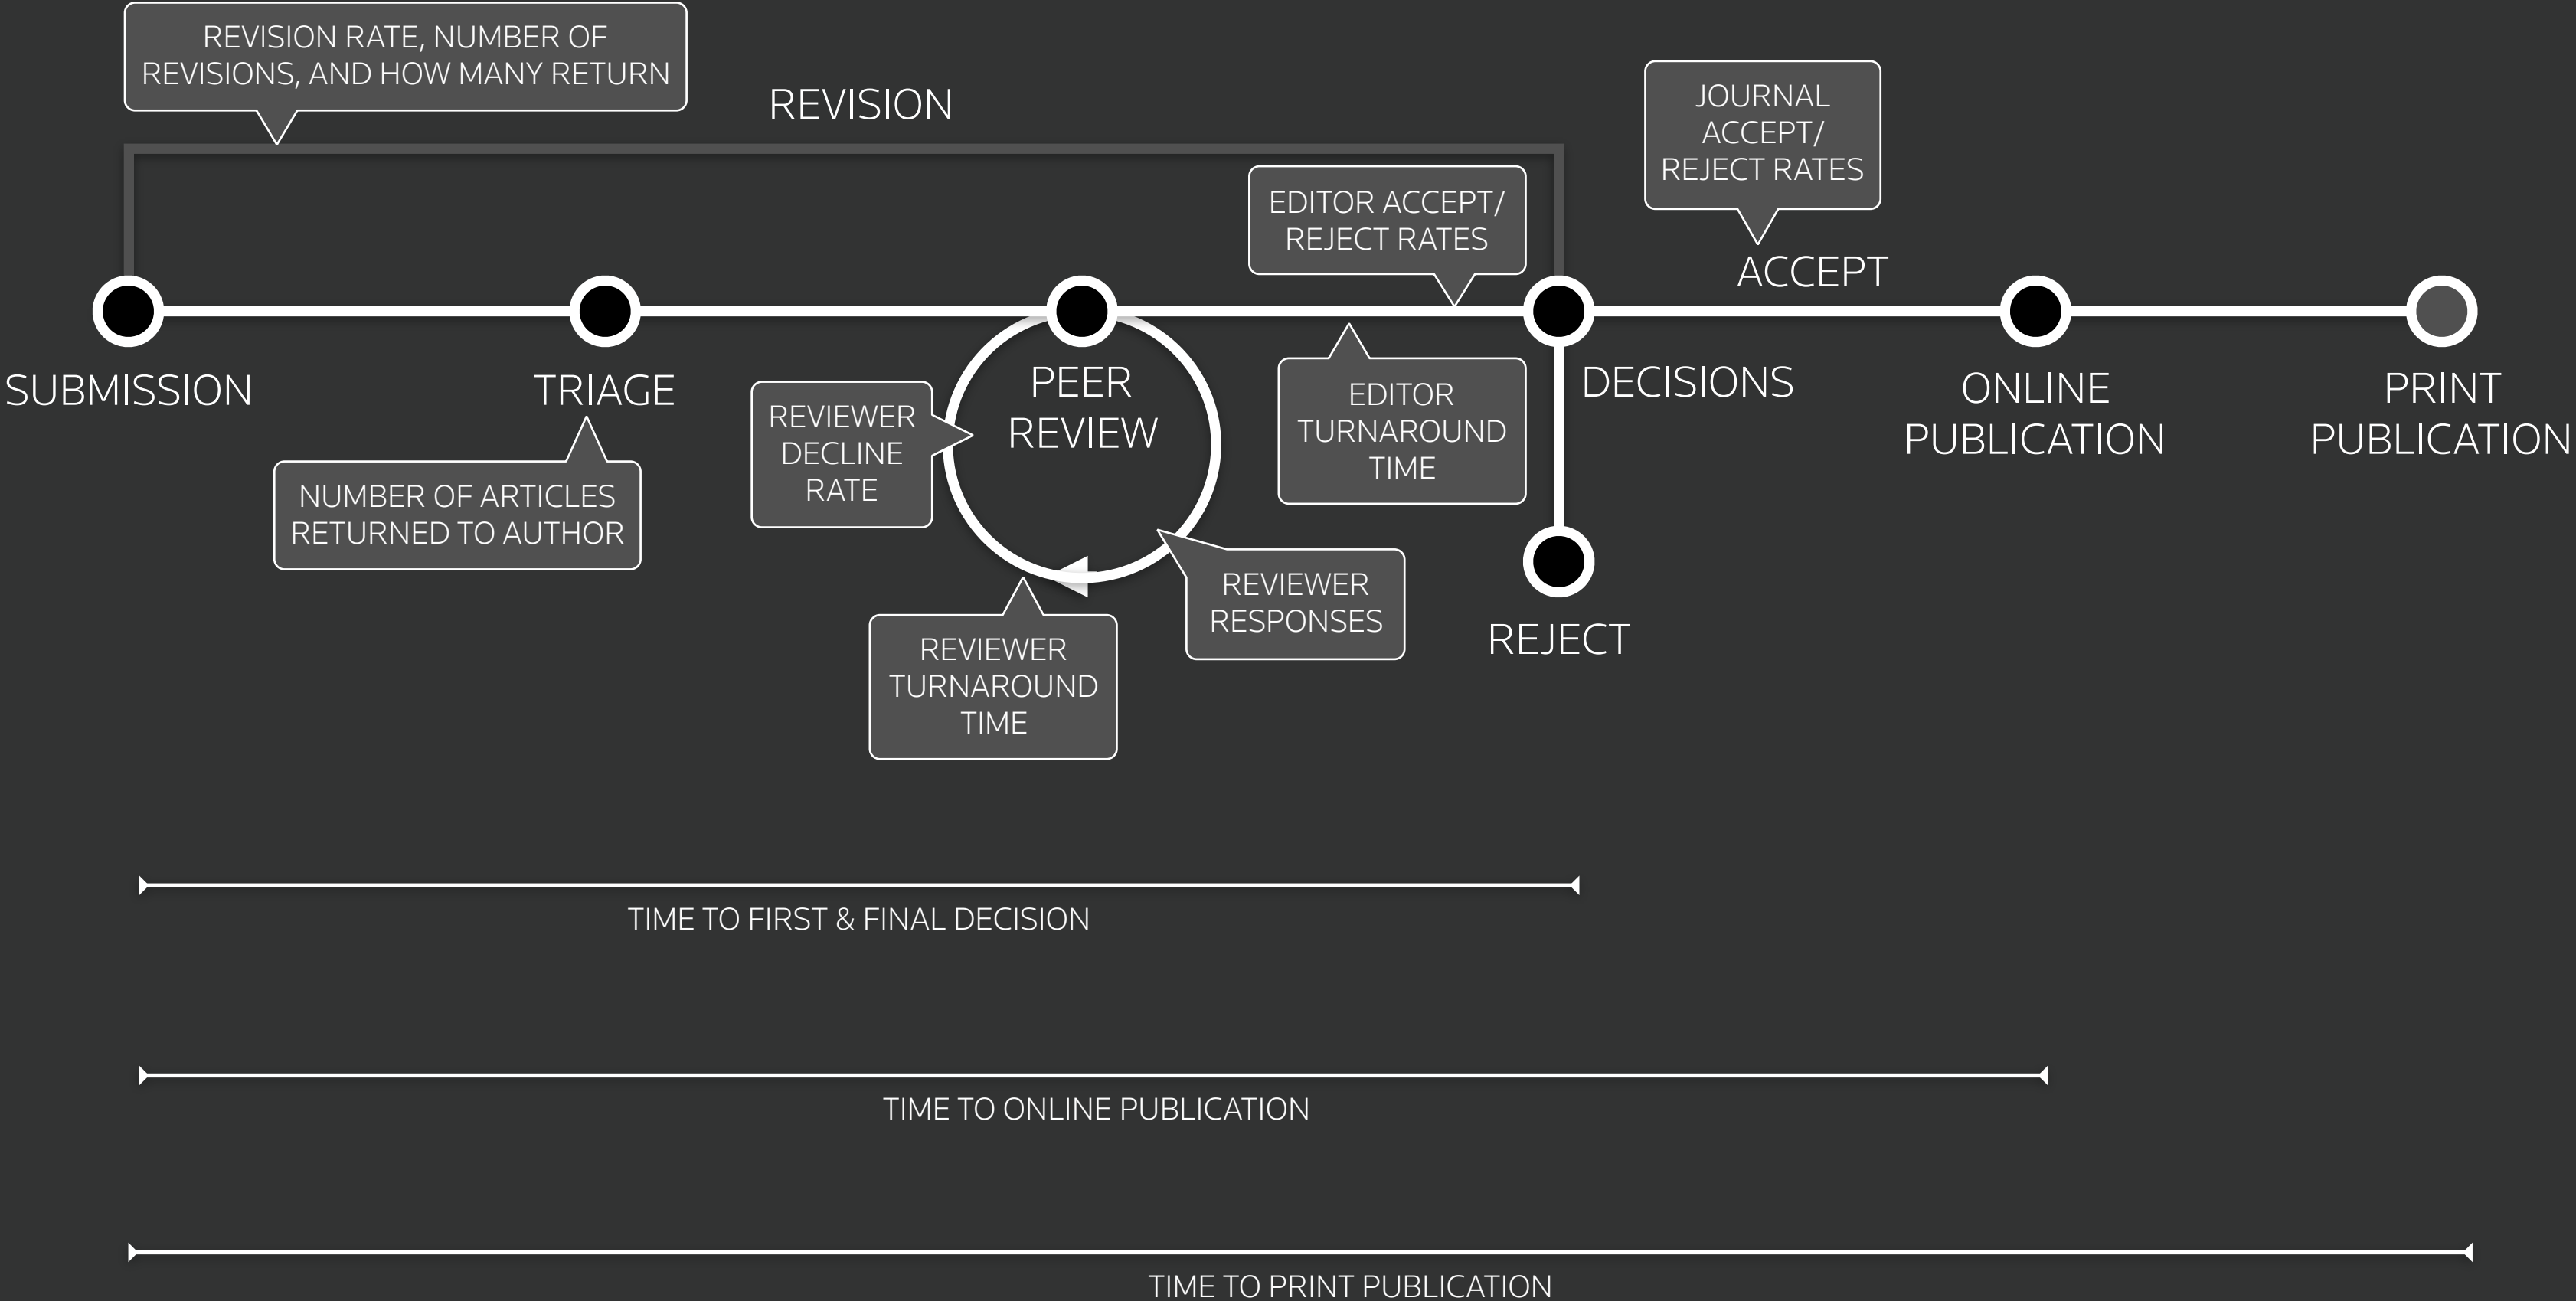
REVISION RATE, NUMBER OF REVISIONS, AND HOW MANY RETURN

REVISION

JOURNAL ACCEPT/ REJECT RATES

EDITOR ACCEPT/ REJECT RATES

ACCEPT

SUBMISSION

TRIAGE

PEER REVIEW

DECISIONS

ONLINE PUBLICATION

PRINT PUBLICATION

NUMBER OF ARTICLES RETURNED TO AUTHOR

REVIEWER DECLINE RATE

EDITOR TURNAROUND TIME

REVIEWER RESPONSES

REVIEWER TURNAROUND TIME

REJECT

TIME TO FIRST & FINAL DECISION

TIME TO ONLINE PUBLICATION

TIME TO PRINT PUBLICATION